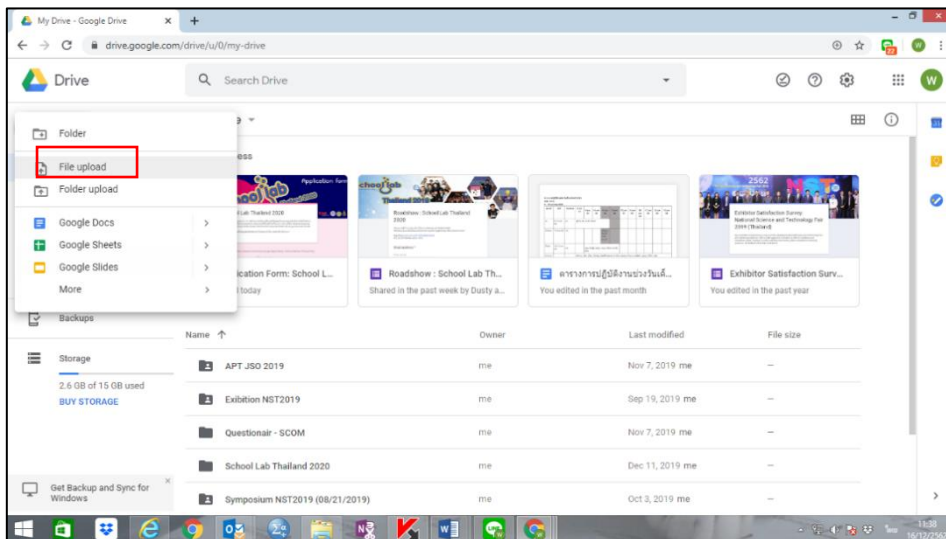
My Drive - Google Drive
drive.google.com/drive/u/0/my-drive

Drive

Search Drive

Folder
File upload
Folder upload
Google Docs
Google Sheets
Google Slides
More

Backups

Storage
2.6 GB of 15 GB used
BUY STORAGE

Get Backup and Sync for Windows

ess

ication Form: School L...
today

Roadshow : School Lab Th...
Shared in the past week by Dusty a...

ตารางการปฏิบัติงานช่วงวันเด็...
You edited in the past month

Exhibitor Satisfaction Surv...
You edited in the past year

| Name ↑ | Owner | Last modified | File size |
|---|---|---|---|
| APT JSO 2019 | me | Nov 7, 2019 me | – |
| Exhibition NST2019 | me | Sep 19, 2019 me | – |
| Questionair - SCOM | me | Nov 7, 2019 me | – |
| School Lab Thailand 2020 | me | Dec 11, 2019 me | – |
| Symposium NST2019 (08/21/2019) | me | Oct 3, 2019 me | – |

13:38
16/12/256